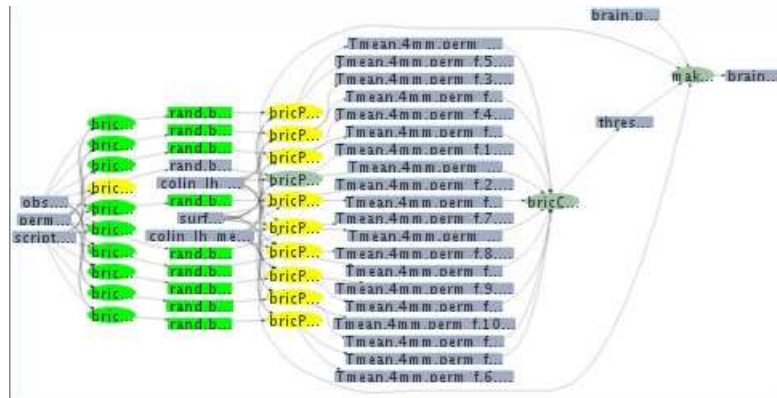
brain.p...
mak... brain...
thres...
Tmean.4mm.perm ...
Tmean.4mm.perm f.5...
Tmean.4mm.perm f.3...
Tmean.4mm.perm f...
Tmean.4mm.perm f.4...
Tmean.4mm.perm f...
Tmean.4mm.perm f.1...
Tmean.4mm.perm ...
Tmean.4mm.perm f.2...
Tmean.4mm.perm f...
Tmean.4mm.perm f.7...
Tmean.4mm.perm ...
Tmean.4mm.perm f.8...
Tmean.4mm.perm f...
Tmean.4mm.perm f.9...
Tmean.4mm.perm f...
Tmean.4mm.perm f.10...
Tmean.4mm.perm f...
Tmean.4mm.perm f...
Tmean.4mm.perm f.6...
bricC...
bricP...
bricP...
bricP...
bricP...
bricP...
bricP...
bricP...
bricP...
bricP...
bricP...
rand.b...
rand.b...
rand.b...
rand.b...
colin lh ...
rand.b...
surf...
colin lh me...
rand.b...
rand.b...
rand.b...
rand.b...
bric...
bric...
bric...
bric...
bric...
bric...
bric...
bric...
bric...
bric...
obs...
perm...
script...